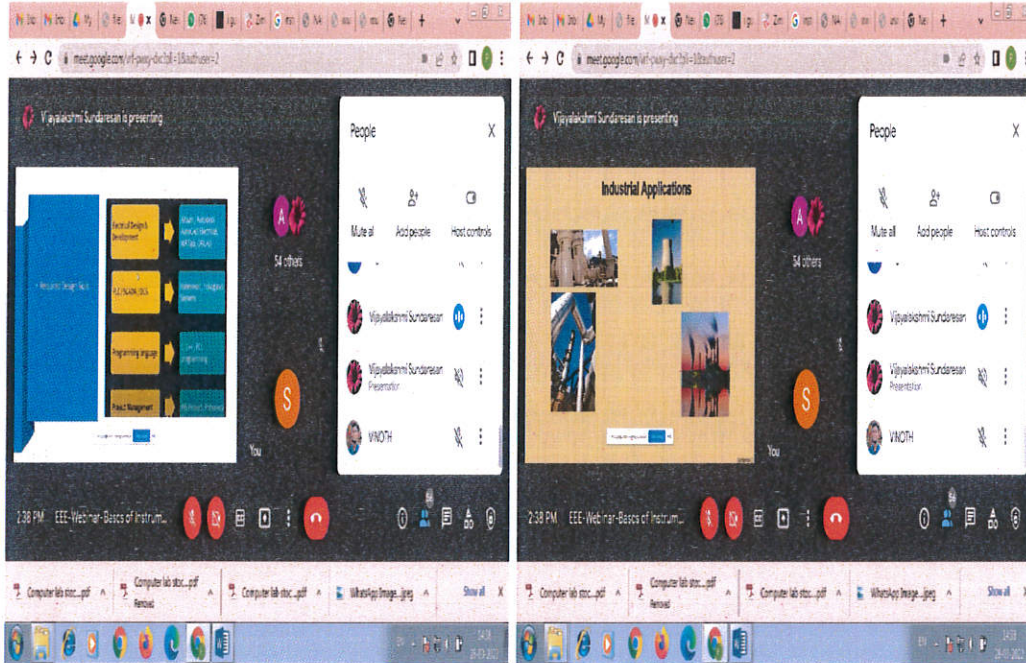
meet.google.com/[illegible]

Vijayalakshmi Sundaresan is presenting

Electrical Design & Development

PLC/SCADA/DCS

Programming Language

Project Management

A

54 others

S

You

People

X

Mute all

Add people

Host controls

Vijayalakshmi Sundaresan

Vijayalakshmi Sundaresan
Presentation

VINOTH

2:38 PM EEE-Webinar-Basics of Instrum...

Computer lab stoc....pdf

Computer lab stoc....pdf
Removed

Computer lab stoc....pdf

WhatsApp Image....jpeg

Show all

meet.google.com/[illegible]

Vijayalakshmi Sundaresan is presenting

Industrial Applications

A

54 others

S

You

People

X

Mute all

Add people

Host controls

Vijayalakshmi Sundaresan

Vijayalakshmi Sundaresan
Presentation

VINOTH

2:38 PM EEE-Webinar-Basics of Instrum...

Computer lab stoc....pdf

Computer lab stoc....pdf
Removed

Computer lab stoc....pdf

WhatsApp Image....jpeg

Show all